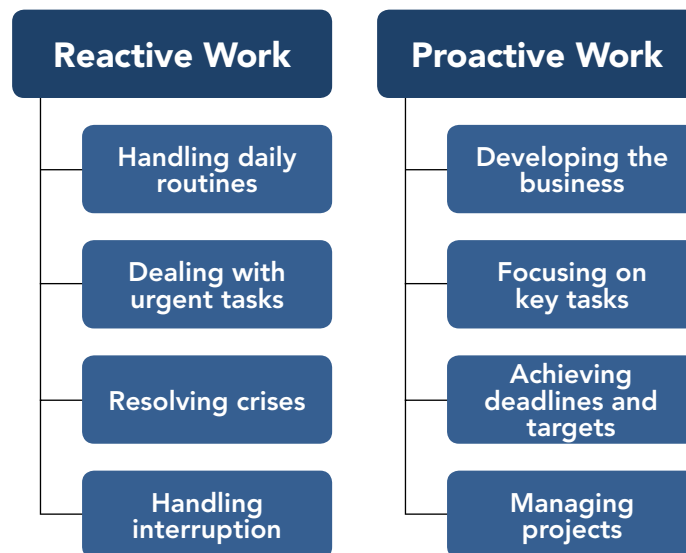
Reactive Work

Handling daily routines

Dealing with urgent tasks

Resolving crises

Handling interruption

Proactive Work

Developing the business

Focusing on key tasks

Achieving deadlines and targets

Managing projects